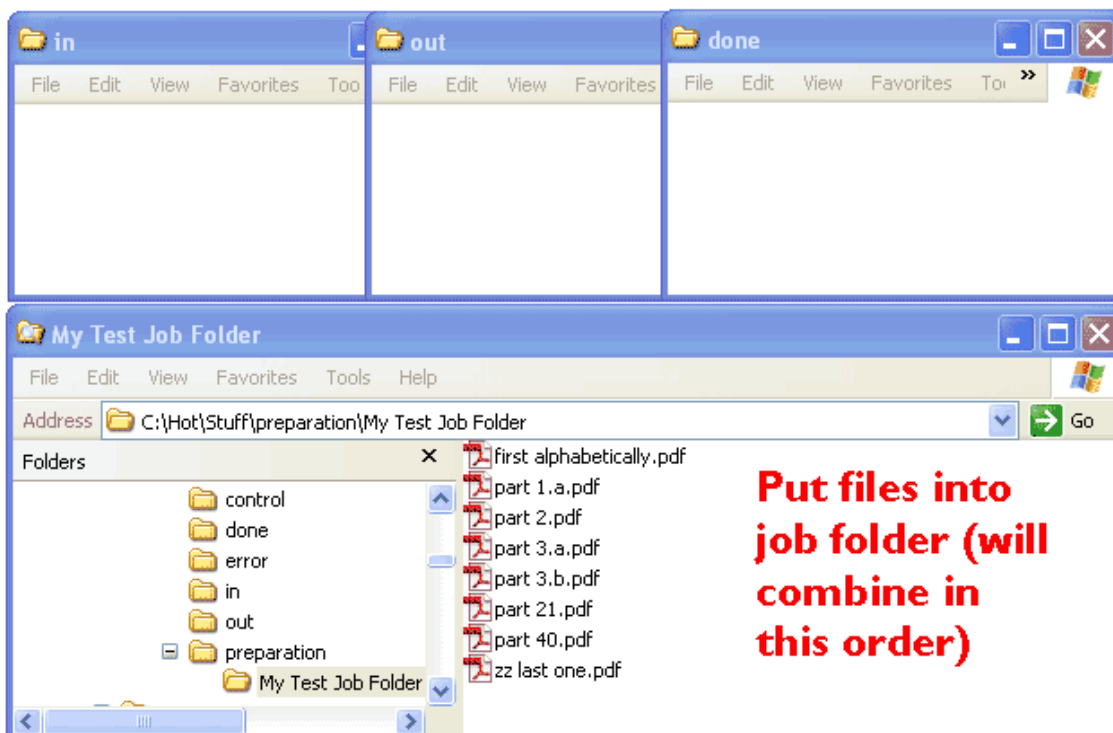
in

File Edit View Favorites Too

out

File Edit View Favorites

done

File Edit View Favorites To »

My Test Job Folder

File Edit View Favorites Tools Help

Address C:\Hot\Stuff\preparation\My Test Job Folder

Go

Folders

control
done
error
in
out
preparation
My Test Job Folder

first alphabetically.pdf
part 1.a.pdf
part 2.pdf
part 3.a.pdf
part 3.b.pdf
part 21.pdf
part 40.pdf
zz last one.pdf

Put files into job folder (will combine in this order)